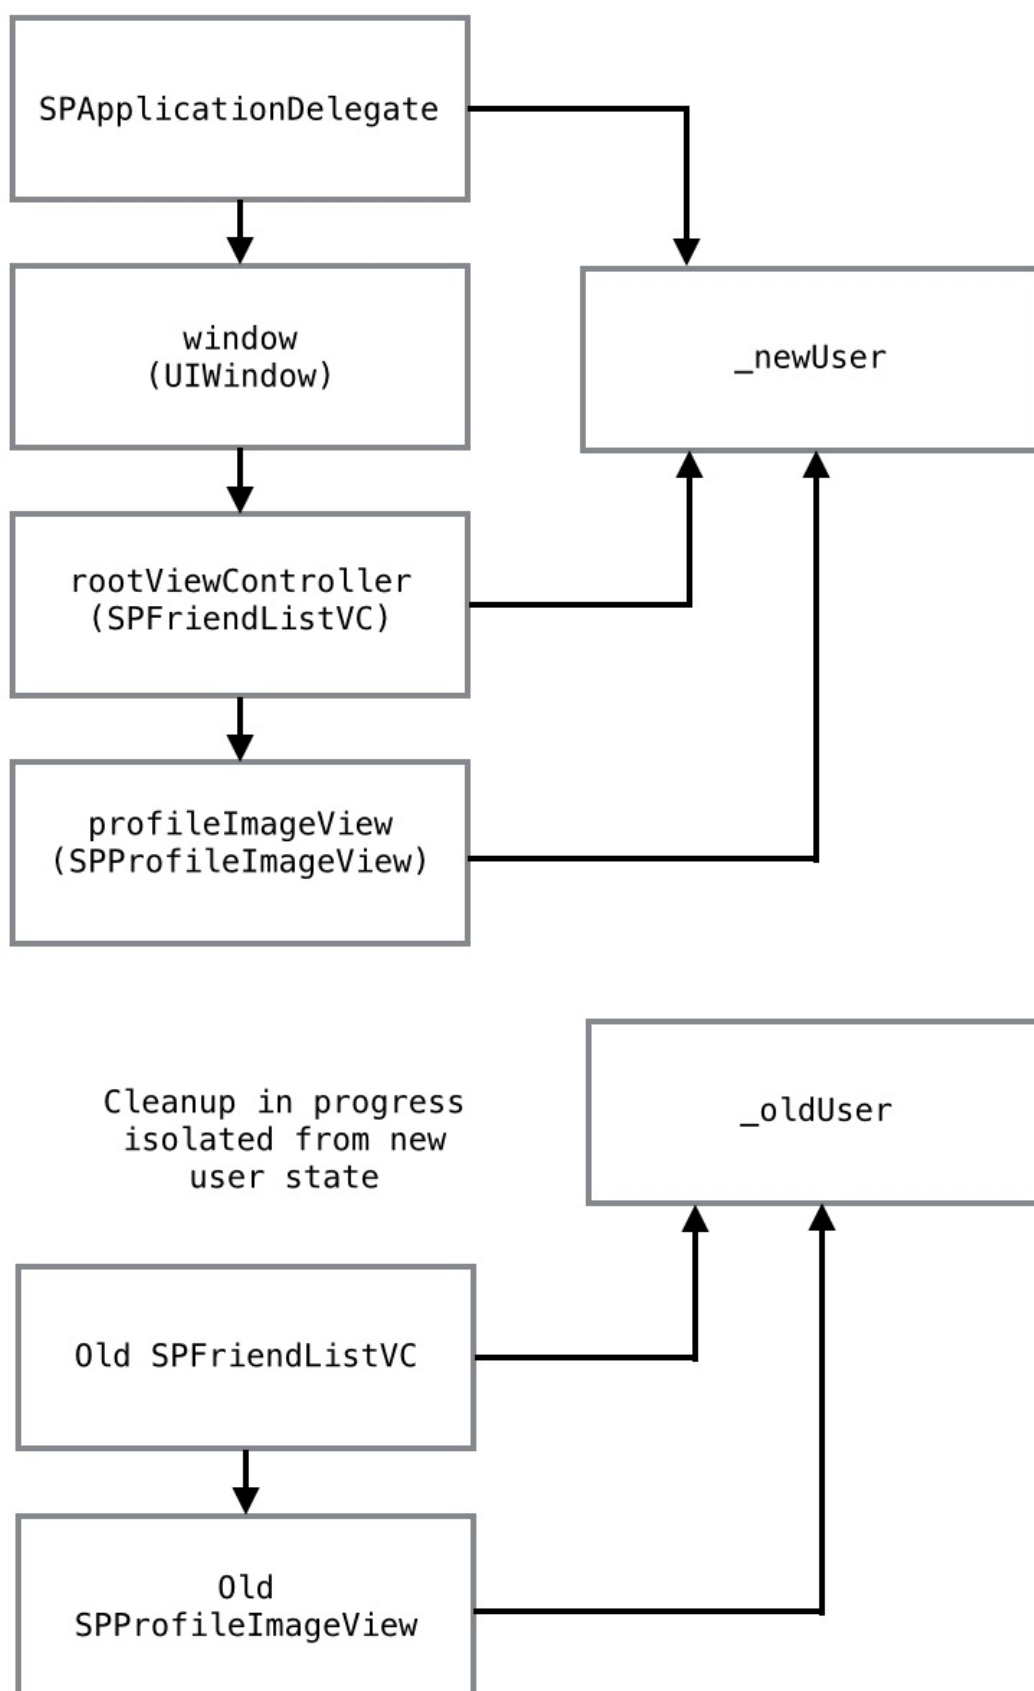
SPApplicationDelegate

window
(UIWindow)

_newUser

rootViewController
(SPFriendListVC)

profileImageView
(SPProfileImageView)

Cleanup in progress isolated from new user state

_oldUser

Old SPFriendListVC

Old
SPProfileImageView